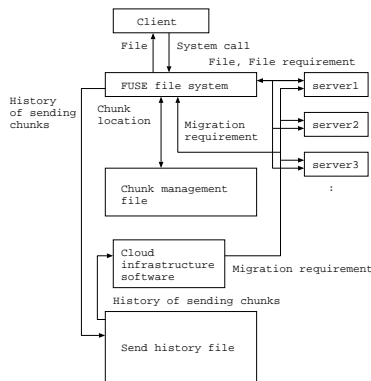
Client

File

System call

File, File requirement

FUSE file system

server1

History of sending chunks

Chunk location

Migration requirement

server2

server3

:

Chunk management file

Cloud infrastructure software

Migration requirement

History of sending chunks

Send history file